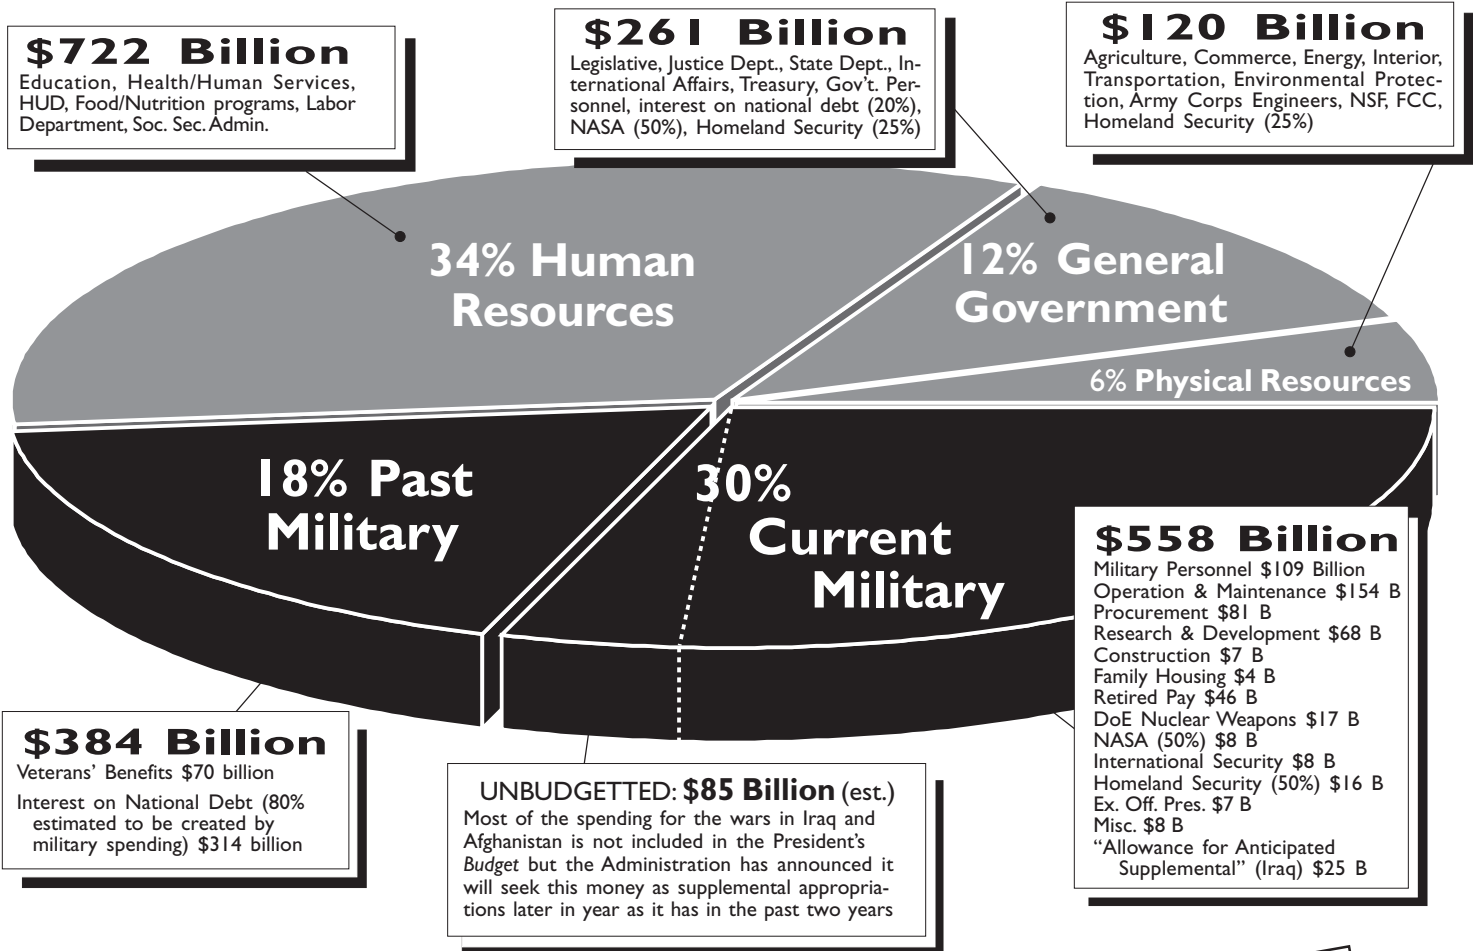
$722 Billion
Education, Health/Human Services, HUD, Food/Nutrition programs, Labor Department, Soc. Sec. Admin.

$261 Billion
Legislative, Justice Dept., State Dept., International Affairs, Treasury, Gov't. Personnel, interest on national debt (20%), NASA (50%), Homeland Security (25%)

$120 Billion
Agriculture, Commerce, Energy, Interior, Transportation, Environmental Protection, Army Corps Engineers, NSF, FCC, Homeland Security (25%)

34% Human Resources

12% General Government

6% Physical Resources

18% Past Military

30% Current Military

$558 Billion
Military Personnel $109 Billion
Operation & Maintenance $154 B
Procurement $81 B
Research & Development $68 B
Construction $7 B
Family Housing $4 B
Retired Pay $46 B
DoE Nuclear Weapons $17 B
NASA (50%) $8 B
International Security $8 B
Homeland Security (50%) $16 B
Ex. Off. Pres. $7 B
Misc. $8 B
"Allowance for Anticipated Supplemental" (Iraq) $25 B

$384 Billion
Veterans' Benefits $70 billion
Interest on National Debt (80% estimated to be created by military spending) $314 billion

UNBUDGETTED: $85 Billion (est.)
Most of the spending for the wars in Iraq and Afghanistan is not included in the President's Budget but the Administration has announced it will seek this money as supplemental appropriations later in year as it has in the past two years